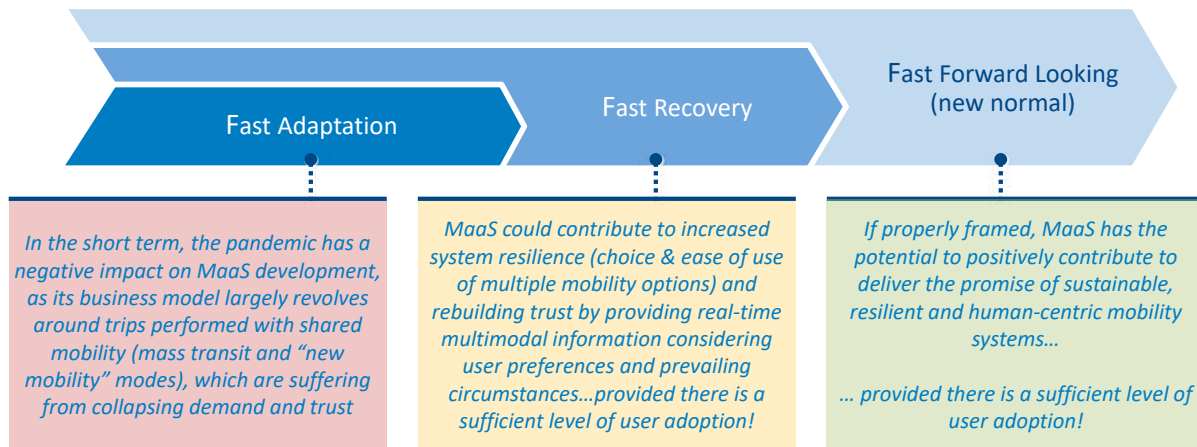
Fast Adaptation

Fast Recovery

Fast Forward Looking (new normal)

In the short term, the pandemic has a negative impact on MaaS development, as its business model largely revolves around trips performed with shared mobility (mass transit and "new mobility" modes), which are suffering from collapsing demand and trust

MaaS could contribute to increased system resilience (choice & ease of use of multiple mobility options) and rebuilding trust by providing real-time multimodal information considering user preferences and prevailing circumstances…provided there is a sufficient level of user adoption!

If properly framed, MaaS has the potential to positively contribute to deliver the promise of sustainable, resilient and human-centric mobility systems…

… provided there is a sufficient level of user adoption!